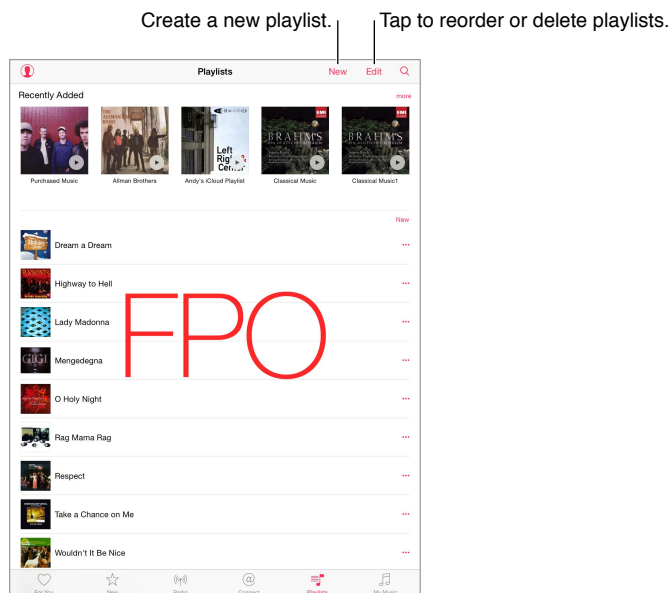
Create a new playlist.

Tap to reorder or delete playlists.

Playlists

New

Edit

Recently Added

more

THE ALLMAN BAND

Left Right Center

EMI

BRAHMS

EMI

BRAHMS

Purchased Music

Allman Brothers

Andy's iCloud Playlist

Classical Music

Classical Music1

New

Dream a Dream

Highway to Hell

Lady Madonna

Mengedegna

O Holy Night

Rag Mama Rag

Respect

Take a Chance on Me

Wouldn't It Be Nice

FPO

For You

New

Radio

Connect

Playlists

My Music